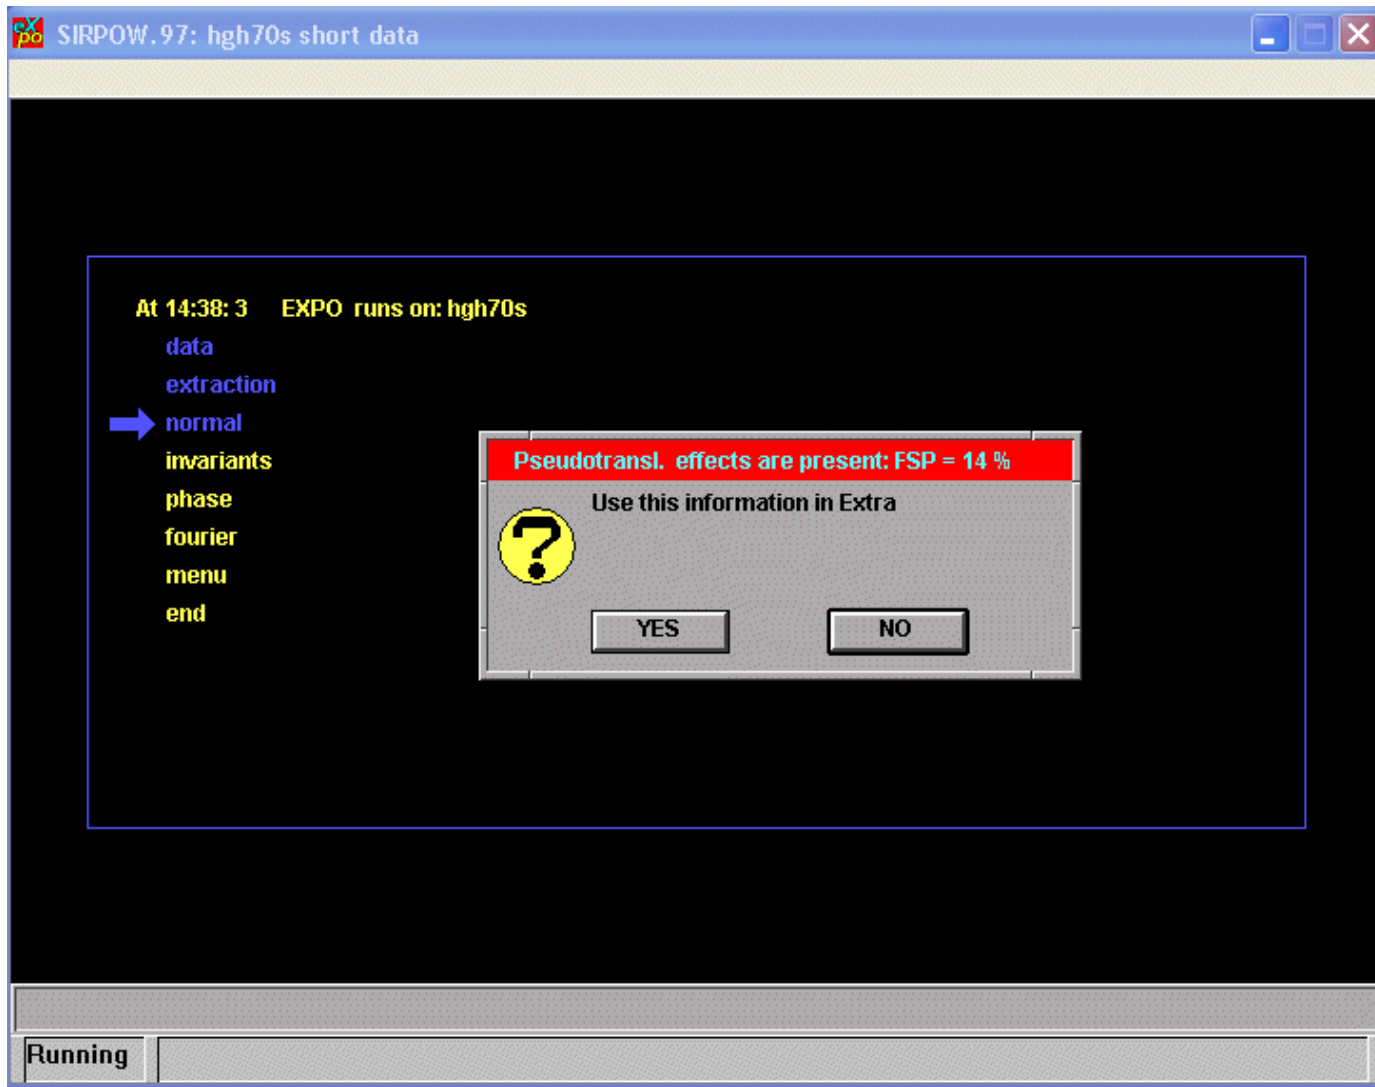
ex po SIRPOW.97: hgh70s short data

At 14:38: 3 EXPO runs on: hgh70s

data

extraction

normal

invariants

phase

fourier

menu

end

Pseudotransl. effects are present: FSP = 14 %

Use this information in Extra

?

YES

NO

Running